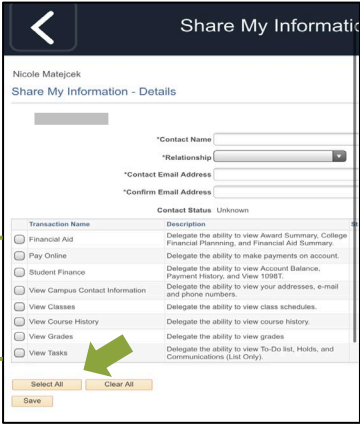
Share My Informati

Nicole Matejcek

Share My Information - Details

*Contact Name

*Relationship

*Contact Email Address

*Confirm Email Address

Contact Status Unknown

| Transaction Name | Description |
|---|---|
| Financial Aid | Delegate the ability to view Award Summary, College Financial Plannning, and Financial Aid Summary. |
| Pay Online | Delegate the ability to make payments on account. |
| Student Finance | Delegate the ability to view Account Balance, Payment History, and View 1098T. |
| View Campus Contact Information | Delegate the ability to view your addresses, e-mail and phone numbers. |
| View Classes | Delegate the ability to view class schedules. |
| View Course History | Delegate the ability to view course history. |
| View Grades | Delegate the ability to view grades |
| View Tasks | Delegate the ability to view To-Do list, Holds, and Communications (List Only). |

Select All Clear All

Save